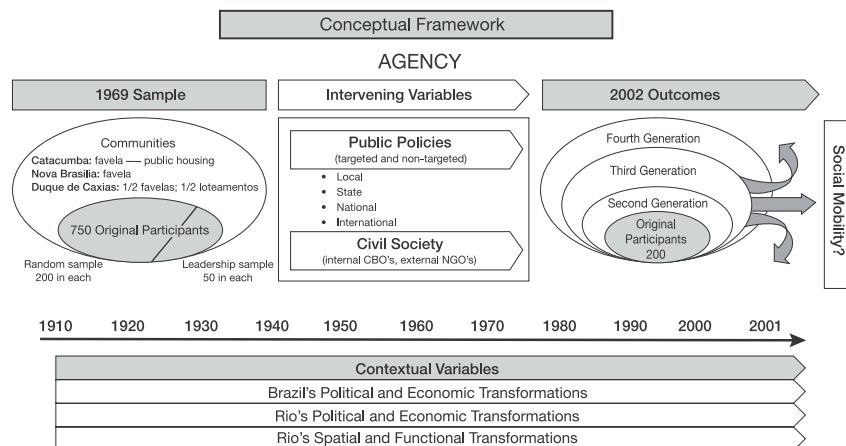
Conceptual Framework

AGENCY

1969 Sample

Communities
Catacumba: favela — public housing
Nova Brasília: favela
Duque de Caxias: 1/2 favelas; 1/2 loteamentos

750 Original Participants

Random sample 200 in each

Leadership sample 50 in each

Intervening Variables

Public Policies
(targeted and non-targeted)

• Local
• State
• National
• International

Civil Society
(internal CBO's, external NGO's)

2002 Outcomes

Fourth Generation

Third Generation

Second Generation

Original Participants 200

Social Mobility?

1910 1920 1930 1940 1950 1960 1970 1980 1990 2000 2001

Contextual Variables

Brazil's Political and Economic Transformations

Rio's Political and Economic Transformations

Rio's Spatial and Functional Transformations